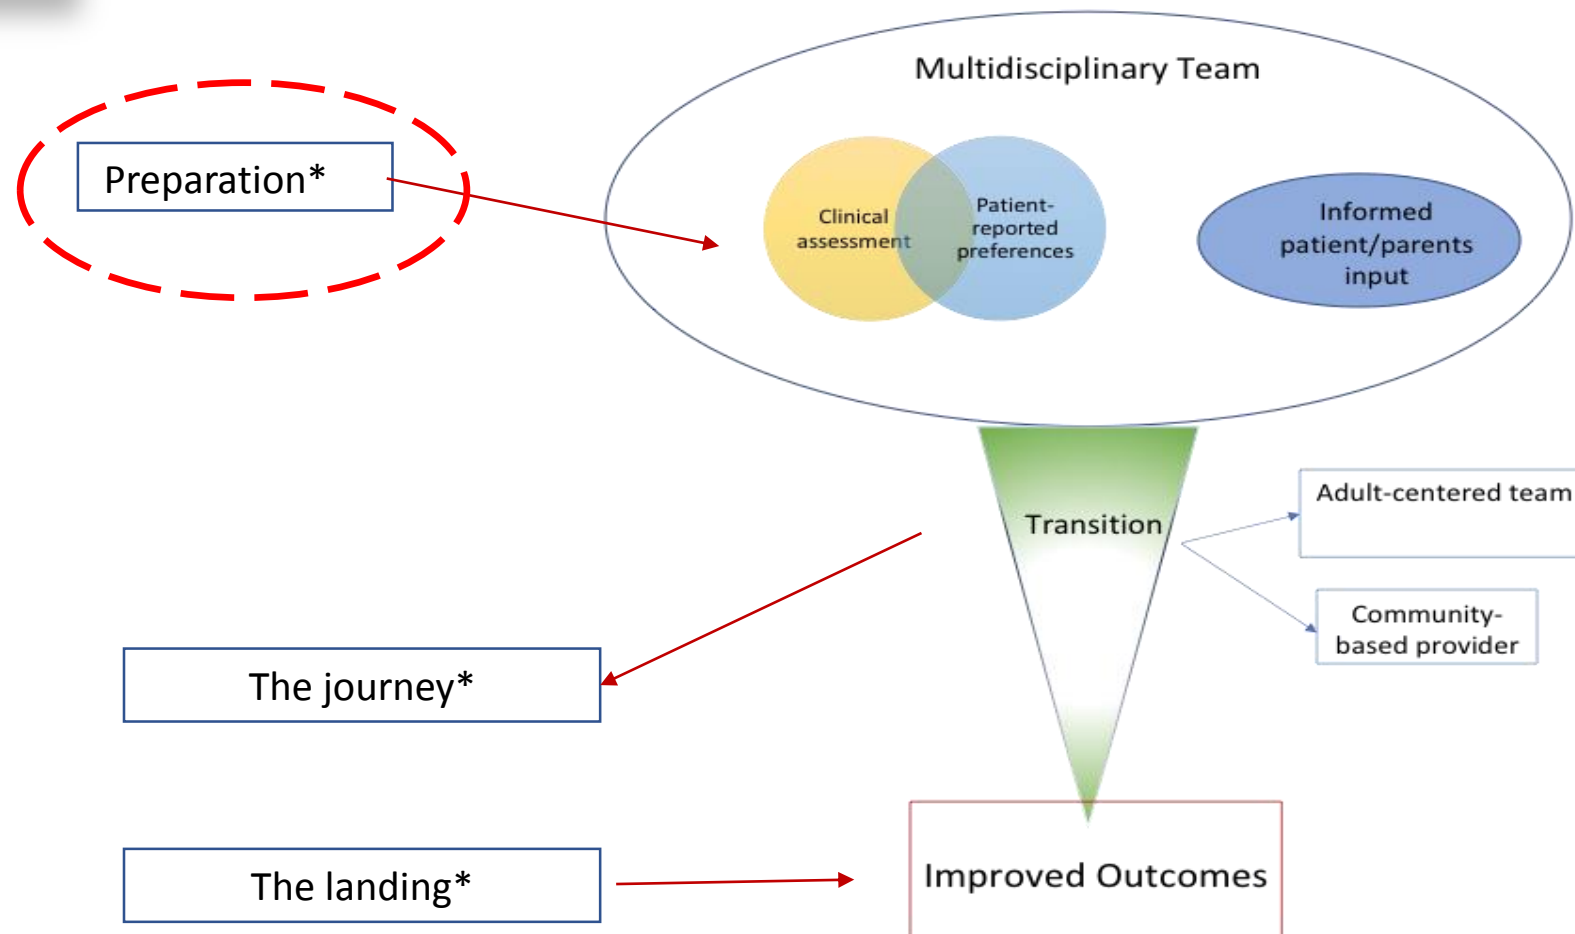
Preparation*

Multidisciplinary Team

Clinical assessment

Patient-reported preferences

Informed patient/parents input

Transition

Adult-centered team

Community-based provider

The journey*

The landing*

Improved Outcomes